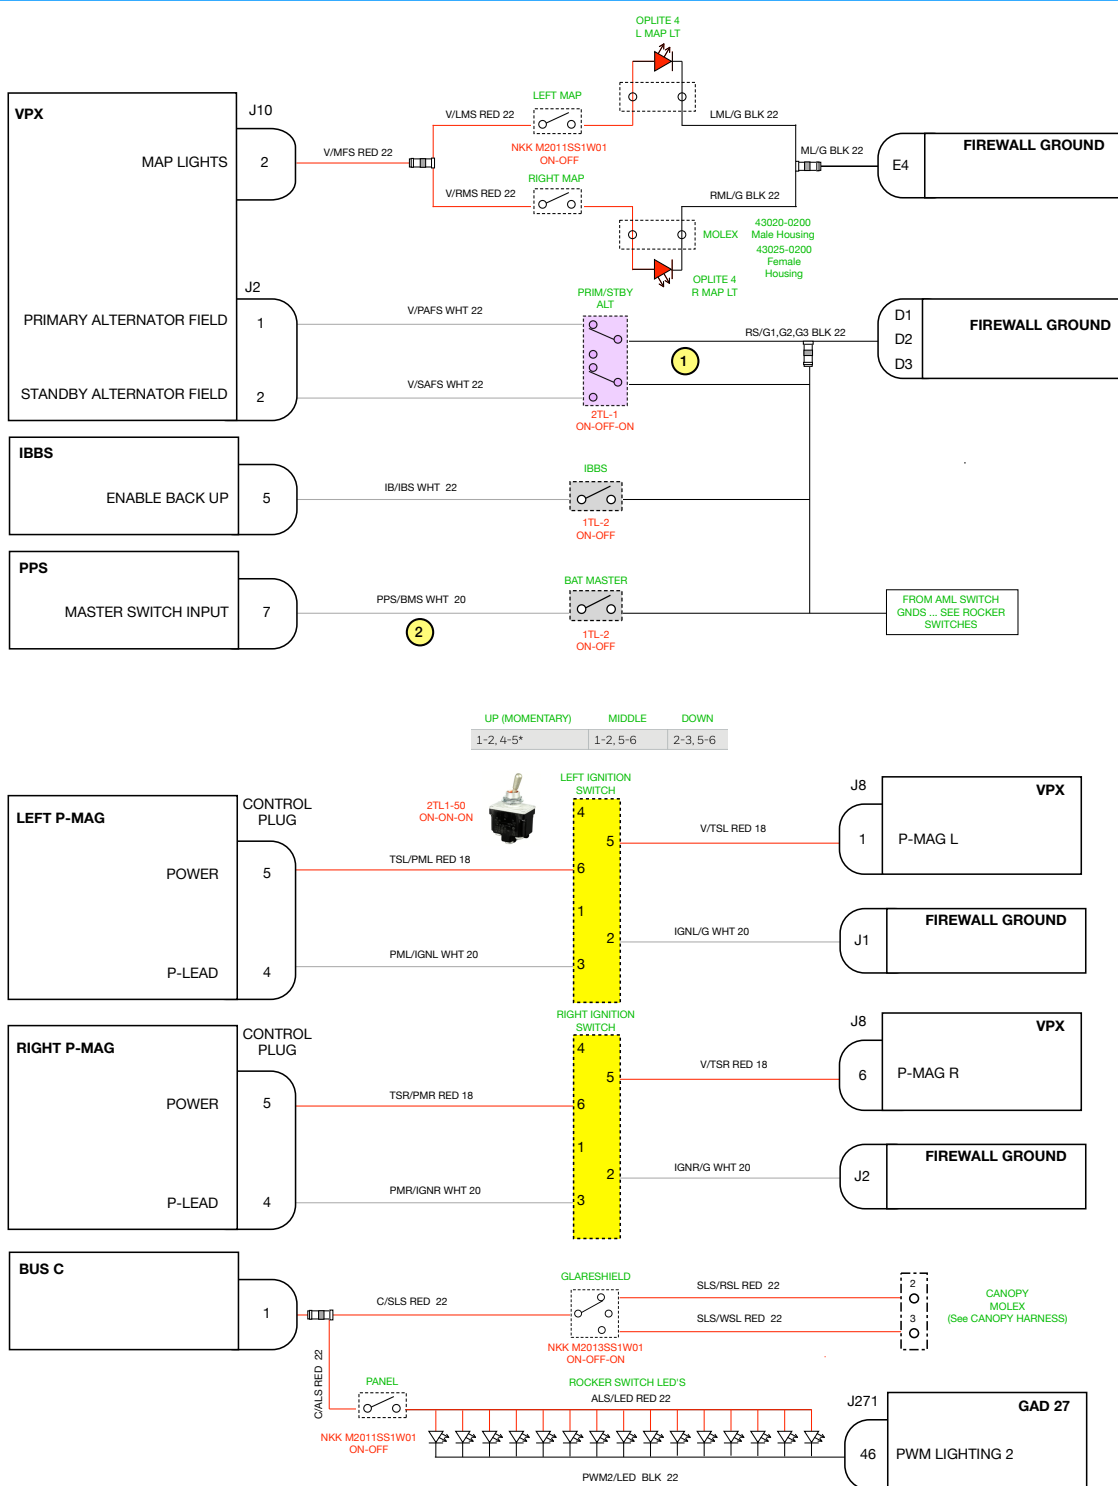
OPLITE 4
L MAP LT

VPX

J10

MAP LIGHTS

2

V/MFS RED 22

V/LMS RED 22

LEFT MAP

NKK M2011SS1W01
ON-OFF

RIGHT MAP

V/RMS RED 22

LML/G BLK 22

ML/G BLK 22

RML/G BLK 22

E4

FIREWALL GROUND

MOLEX

43020-0200
Male Housing
43025-0200
Female
Housing

OPLITE 4
R MAP LT

J2

PRIMARY ALTERNATOR FIELD

1

V/PAFS WHT 22

PRIM/STBY
ALT

RS/G1,G2,G3 BLK 22

D1
D2
D3

FIREWALL GROUND

1

STANDBY ALTERNATOR FIELD

2

V/SAFS WHT 22

2TL-1
ON-OFF-ON

IBBS

ENABLE BACK UP

5

IB/IBS WHT 22

IBBS

1TL-2
ON-OFF

PPS

MASTER SWITCH INPUT

7

PPS/BMS WHT 20

2

BAT MASTER

1TL-2
ON-OFF

FROM AML SWITCH
GNDS ... SEE ROCKER
SWITCHES

| UP (MOMENTARY) | MIDDLE | DOWN |
|---|---|---|
| 1-2, 4-5* | 1-2, 5-6 | 2-3, 5-6 |

LEFT P-MAG

CONTROL
PLUG

2TL1-50
ON-ON-ON

LEFT IGNITION
SWITCH

J8

VPX

POWER

5

TSL/PML RED 18

4
5
6
1
2
3

V/TSL RED 18

1

P-MAG L

P-LEAD

4

PML/IGNL WHT 20

IGNL/G WHT 20

J1

FIREWALL GROUND

RIGHT P-MAG

CONTROL
PLUG

RIGHT IGNITION
SWITCH

J8

VPX

POWER

5

TSR/PMR RED 18

4
5
6
1
2
3

V/TSR RED 18

6

P-MAG R

P-LEAD

4

PMR/IGNR WHT 20

IGNR/G WHT 20

J2

FIREWALL GROUND

BUS C

1

C/SLS RED 22

GLARESHIELD

NKK M2013SS1W01
ON-OFF-ON

SLS/RSL RED 22

SLS/WSL RED 22

2
3

CANOPY
MOLEX
(See CANOPY HARNESS)

C/ALS RED 22

PANEL

NKK M2011SS1W01
ON-OFF

ROCKER SWITCH LED'S

ALS/LED RED 22

J271

GAD 27

46

PWM LIGHTING 2

PWM2/LED BLK 22